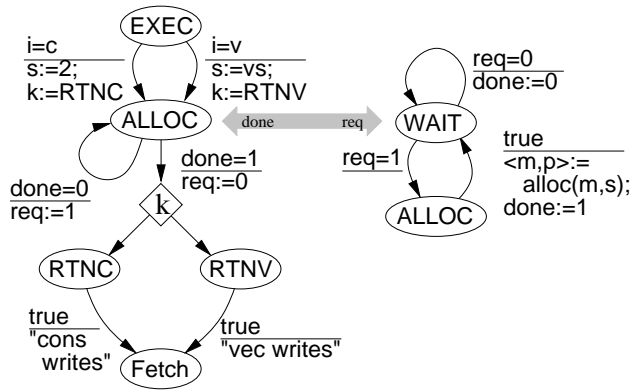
EXEC

i=c
s:=2;
k:=RTNC

i=v
s:=vs;
k:=RTNV

ALLOC

done

req

WAIT

req=0
done:=0

req=1

true
<m,p>:=
alloc(m,s);
done:=1

ALLOC

done=1
req:=0

done=0
req:=1

k

RTNC

RTNV

true
"cons
writes"

Fetch

true
"vec writes"